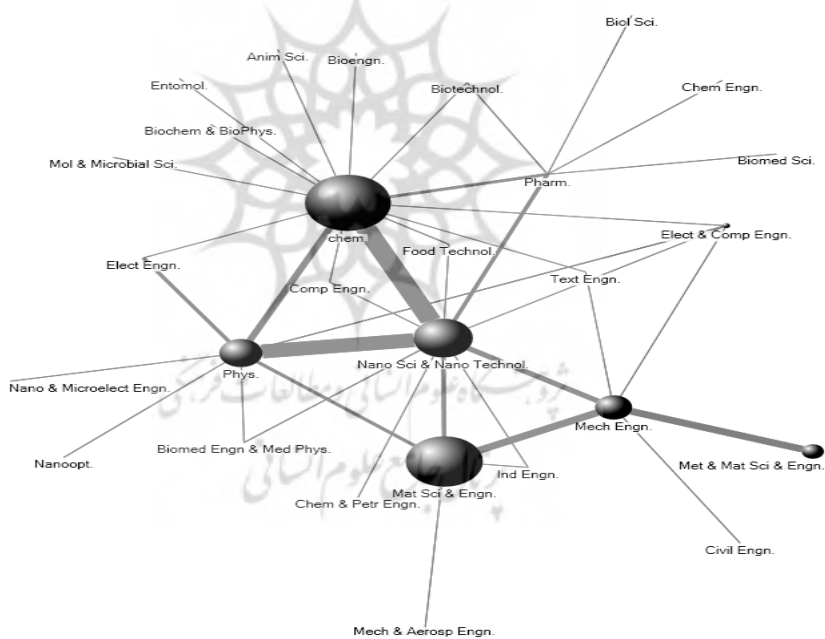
Biol Sci.

Anim Sci.

Bioengn.

Entomol.

Biotechnol.

Chem Engn.

Biochem & BioPhys.

Mol & Microbial Sci.

Biomed Sci.

Pharm.

chem.

Elect & Comp Engn.

Food Technol.

Elect Engn.

Text Engn.

Comp Engn.

Nano Sci & Nano Technol.

Phys.

Nano & Microelect Engn.

Mech Engn.

Biomed Engn & Med Phys.

Nanoopt.

Met & Mat Sci & Engn.

Ind Engn.

Mat Sci & Engn.

Chem & Petr Engn.

Civil Engn.

Mech & Aerosp Engn.